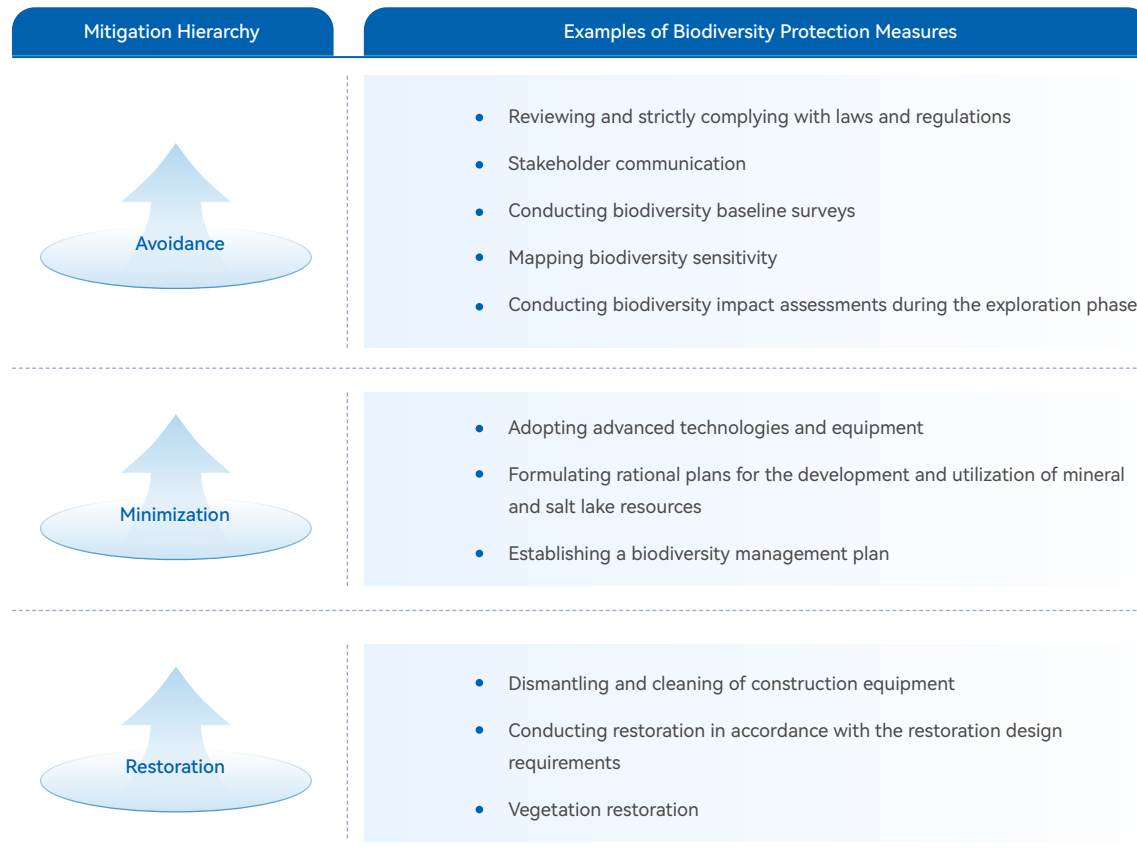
| Mitigation Hierarchy | Examples of Biodiversity Protection Measures |
|---|---|
| Avoidance | • Reviewing and strictly complying with laws and regulations<br>• Stakeholder communication<br>• Conducting biodiversity baseline surveys<br>• Mapping biodiversity sensitivity<br>• Conducting biodiversity impact assessments during the exploration phase |
| Minimization | • Adopting advanced technologies and equipment<br>• Formulating rational plans for the development and utilization of mineral and salt lake resources<br>• Establishing a biodiversity management plan |
| Restoration | • Dismantling and cleaning of construction equipment<br>• Conducting restoration in accordance with the restoration design requirements<br>• Vegetation restoration |